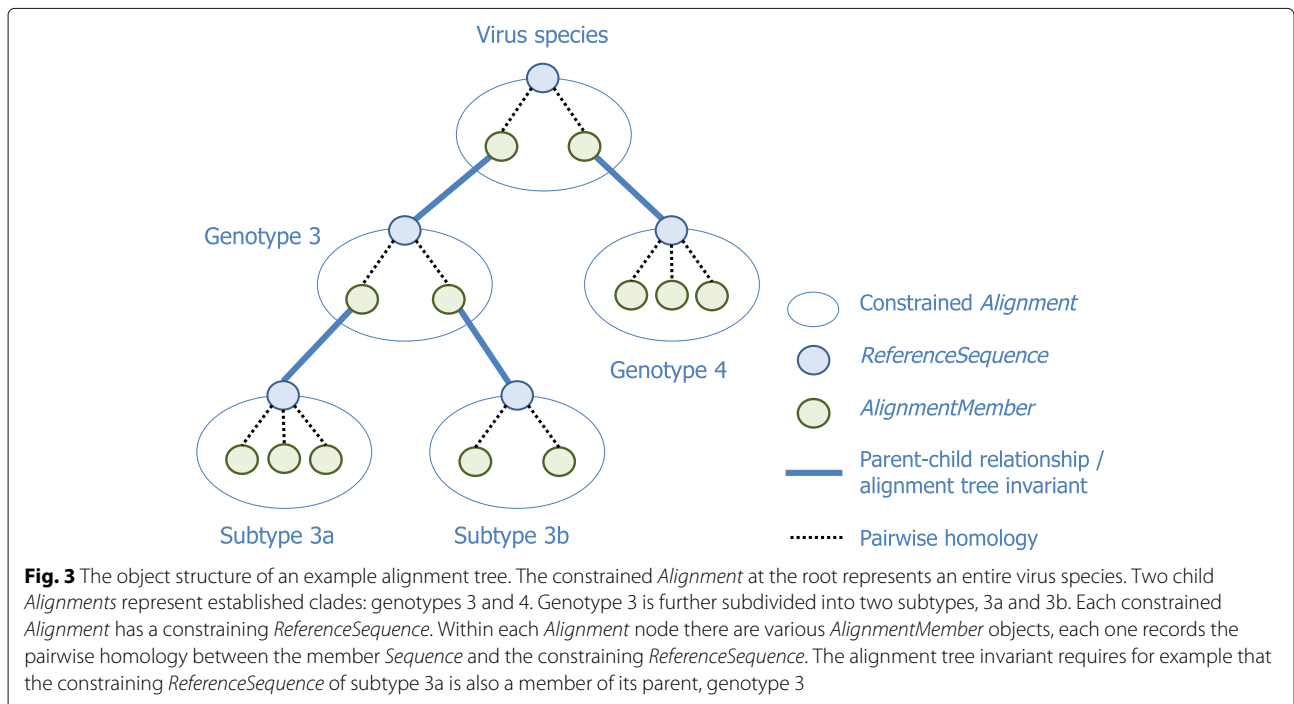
Virus species

Genotype 3

Genotype 4

Subtype 3a

Subtype 3b

Constrained Alignment

ReferenceSequence

AlignmentMember

Parent-child relationship / alignment tree invariant

Pairwise homology

**Fig. 3** The object structure of an example alignment tree. The constrained Alignment at the root represents an entire virus species. Two child Alignments represent established clades: genotypes 3 and 4. Genotype 3 is further subdivided into two subtypes, 3a and 3b. Each constrained Alignment has a constraining ReferenceSequence. Within each Alignment node there are various AlignmentMember objects, each one records the pairwise homology between the member Sequence and the constraining ReferenceSequence. The alignment tree invariant requires for example that the constraining ReferenceSequence of subtype 3a is also a member of its parent, genotype 3